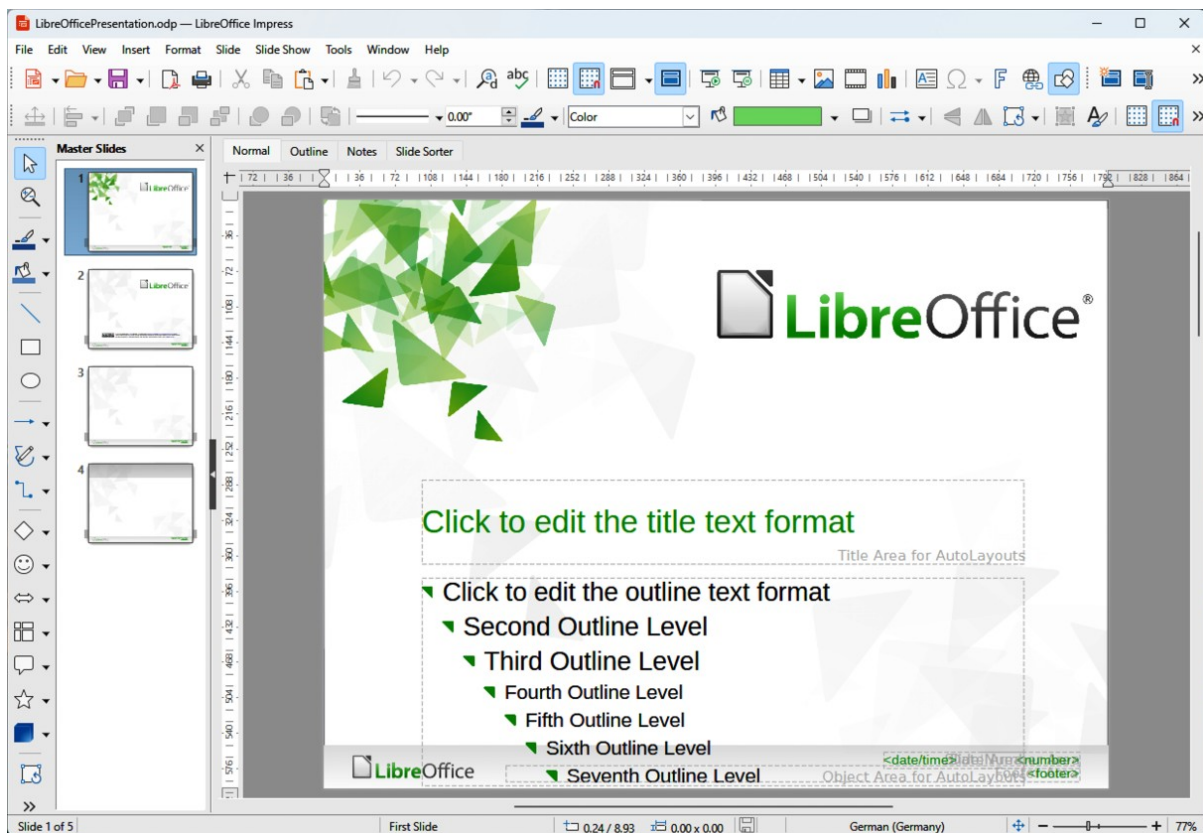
LibreOfficePresentation.odp — LibreOffice Impress

File Edit View Insert Format Slide Slide Show Tools Window Help

0.00"
Color

Master Slides

1
LibreOffice
2
LibreOffice
3
4

Normal Outline Notes Slide Sorter

72 36 36 72 108 144 180 216 252 288 324 360 396 432 468 504 540 576 612 648 684 720 756 792 828 864

LibreOffice®

Click to edit the title text format

Title Area for AutoLayouts

Click to edit the outline text format
Second Outline Level
Third Outline Level
Fourth Outline Level
Fifth Outline Level
Sixth Outline Level
Seventh Outline Level

Object Area for AutoLayouts

LibreOffice

<date/time>
<number>
<footer>

Slide 1 of 5 First Slide 0.24 / 8.93 0.00 x 0.00 German (Germany) 77%